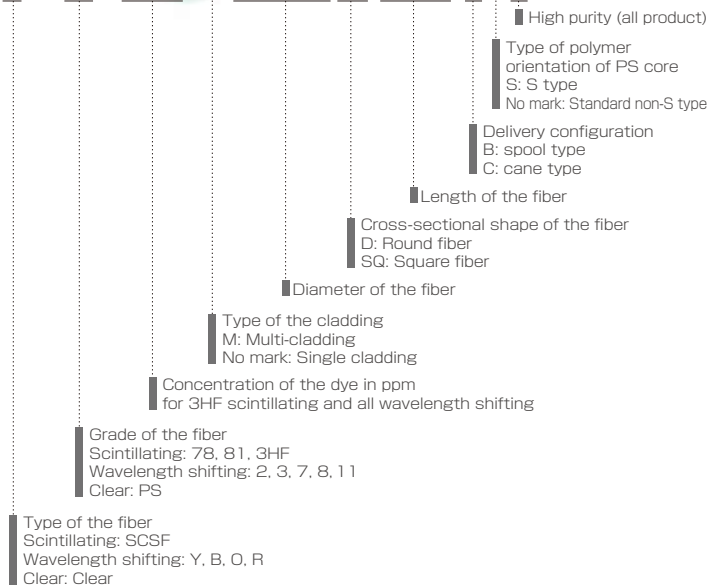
High purity (all product)

Type of polymer orientation of PS core
S: S type
No mark: Standard non-S type

Delivery configuration
B: spool type
C: cane type

Length of the fiber

Cross-sectional shape of the fiber
D: Round fiber
SQ: Square fiber

Diameter of the fiber

Type of the cladding
M: Multi-cladding
No mark: Single cladding

Concentration of the dye in ppm for 3HF scintillating and all wavelength shifting

Grade of the fiber
Scintillating: 78, 81, 3HF
Wavelength shifting: 2, 3, 7, 8, 11
Clear: PS

Type of the fiber
Scintillating: SCSF
Wavelength shifting: Y, B, O, R
Clear: Clear